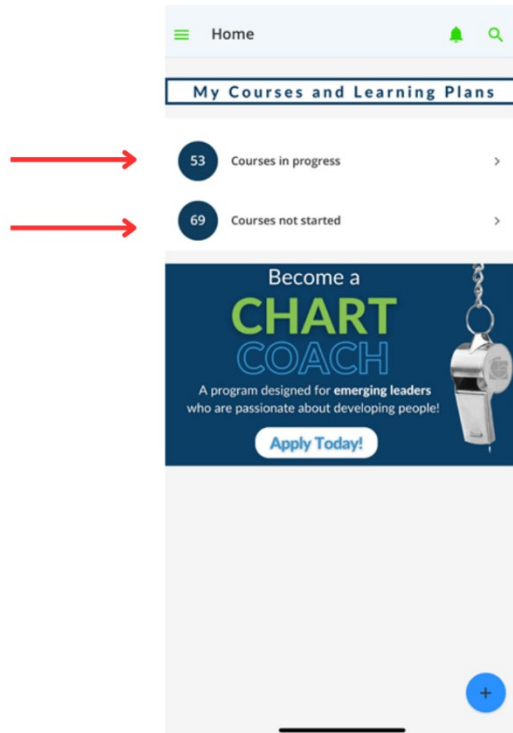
Home

My Courses and Learning Plans

53 Courses in progress

69 Courses not started

Become a
CHART
COACH
A program designed for emerging leaders who are passionate about developing people!
Apply Today!

+